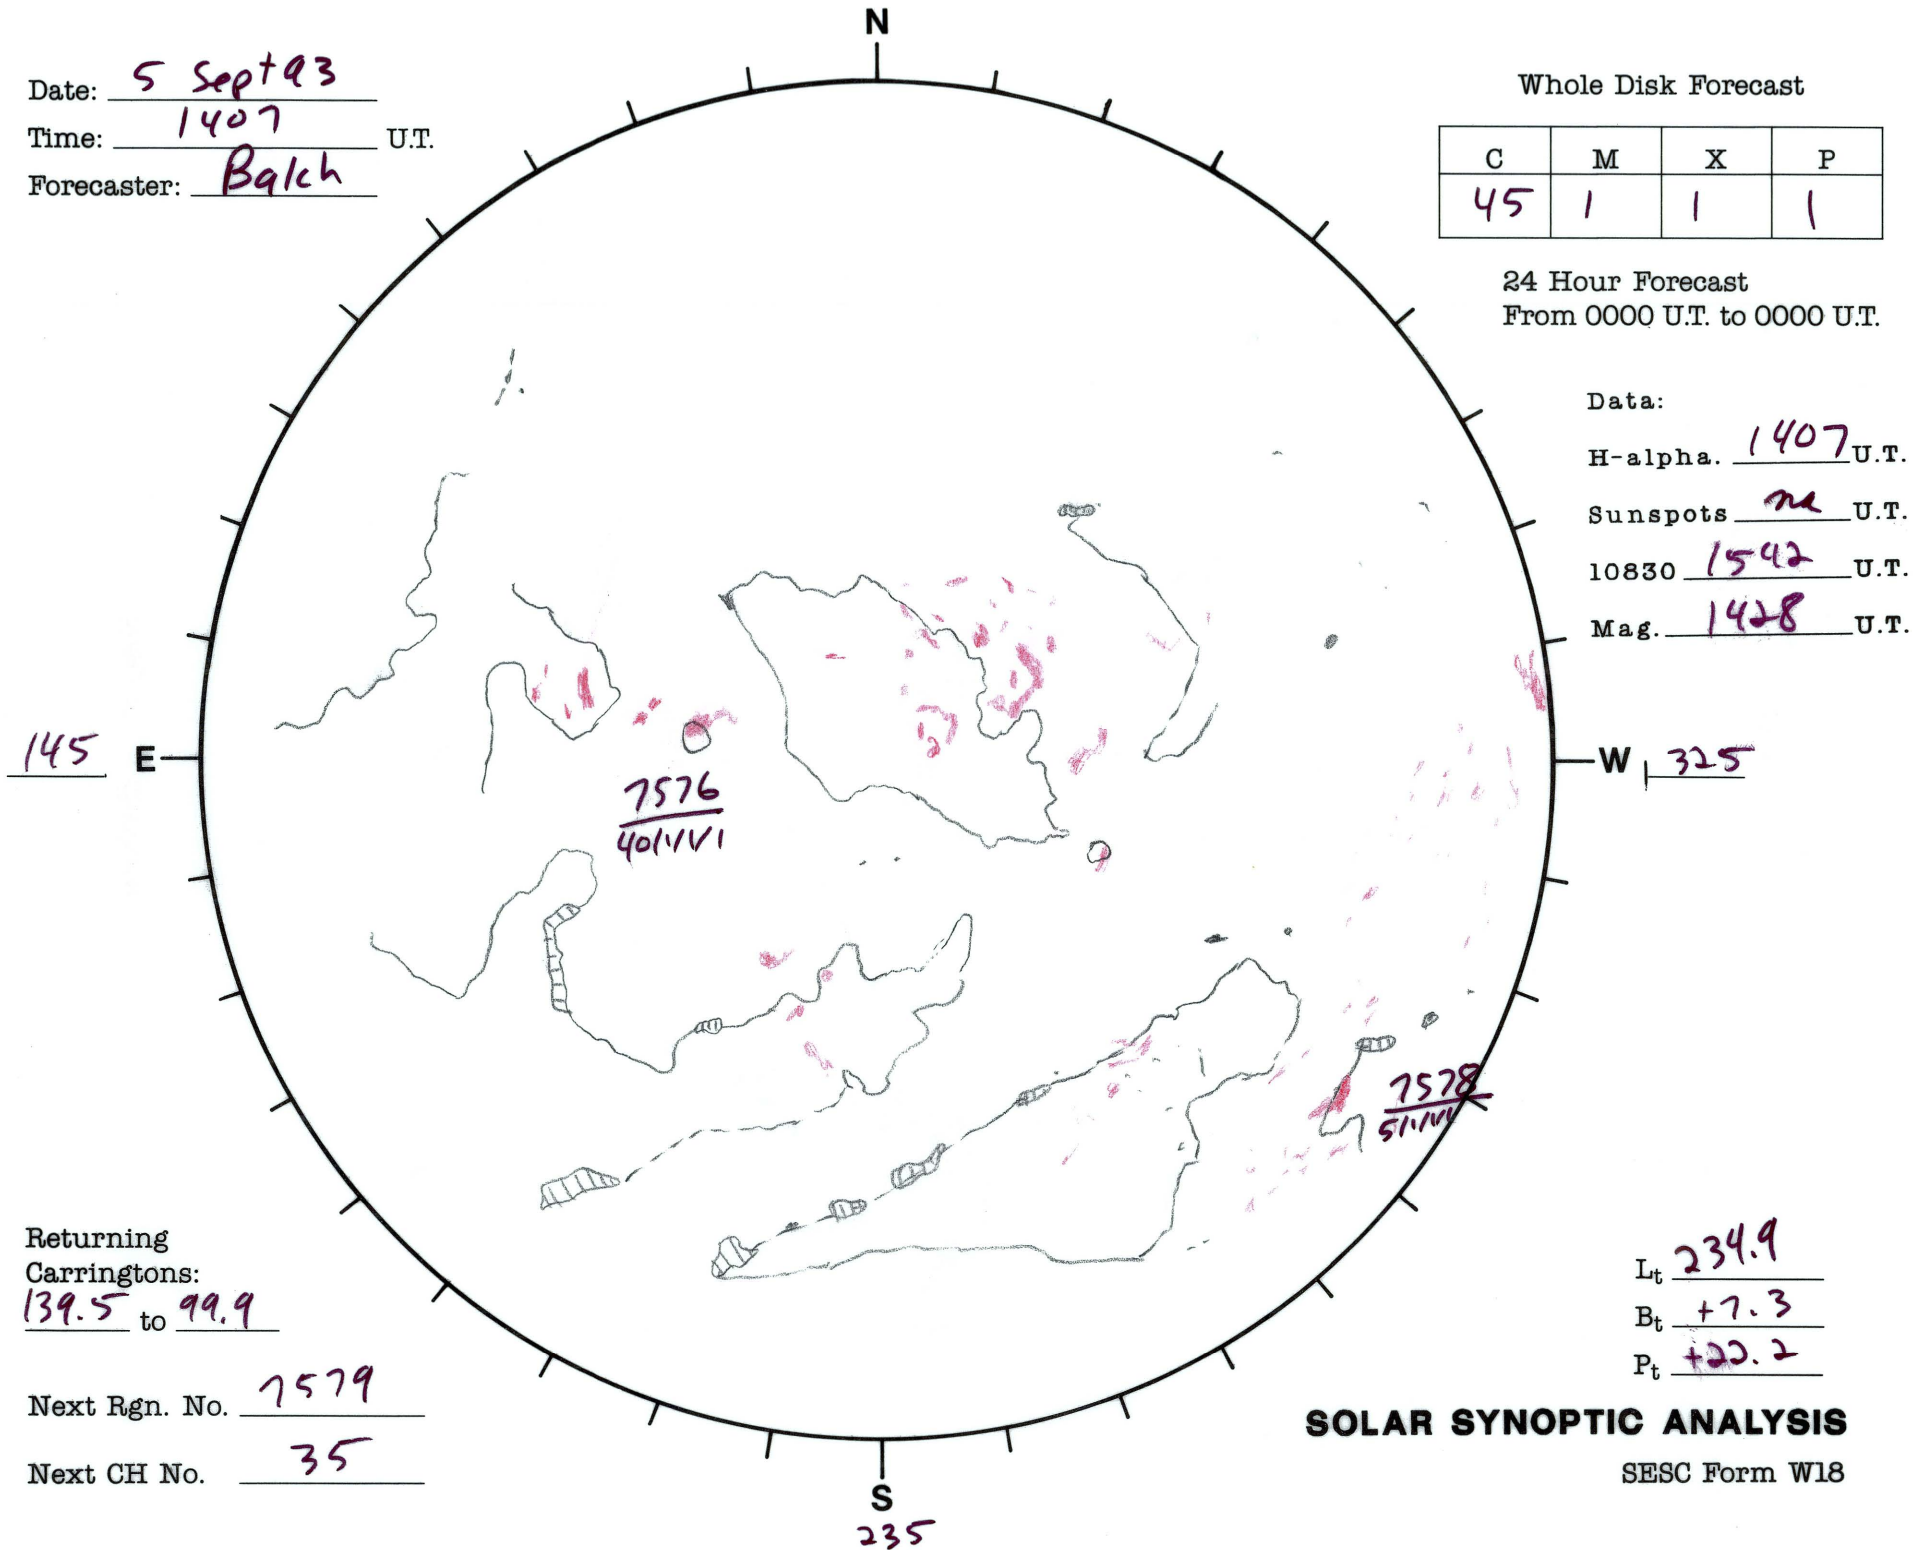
N

Date: 5 Sept 93
Time: 1407 U.T.
Forecaster: Balch

Whole Disk Forecast

| C | M | X | P |
|---|---|---|---|
| 45 | 1 | 1 | 1 |

24 Hour Forecast
From 0000 U.T. to 0000 U.T.

Data:
H-alpha. 1407 U.T.
Sunspots na U.T.
10830 1542 U.T.
Mag. 1428 U.T.

145 E

W 325

7576
40//V/

7578
51//V/

Returning Carringtons:
139.5 to 99.9

Next Rgn. No. 7579

Next CH No. 35

S
235

$L_t$ 234.9
$B_t$ +7.3
$P_t$ +22.2

SOLAR SYNOPTIC ANALYSIS
SESC Form W18